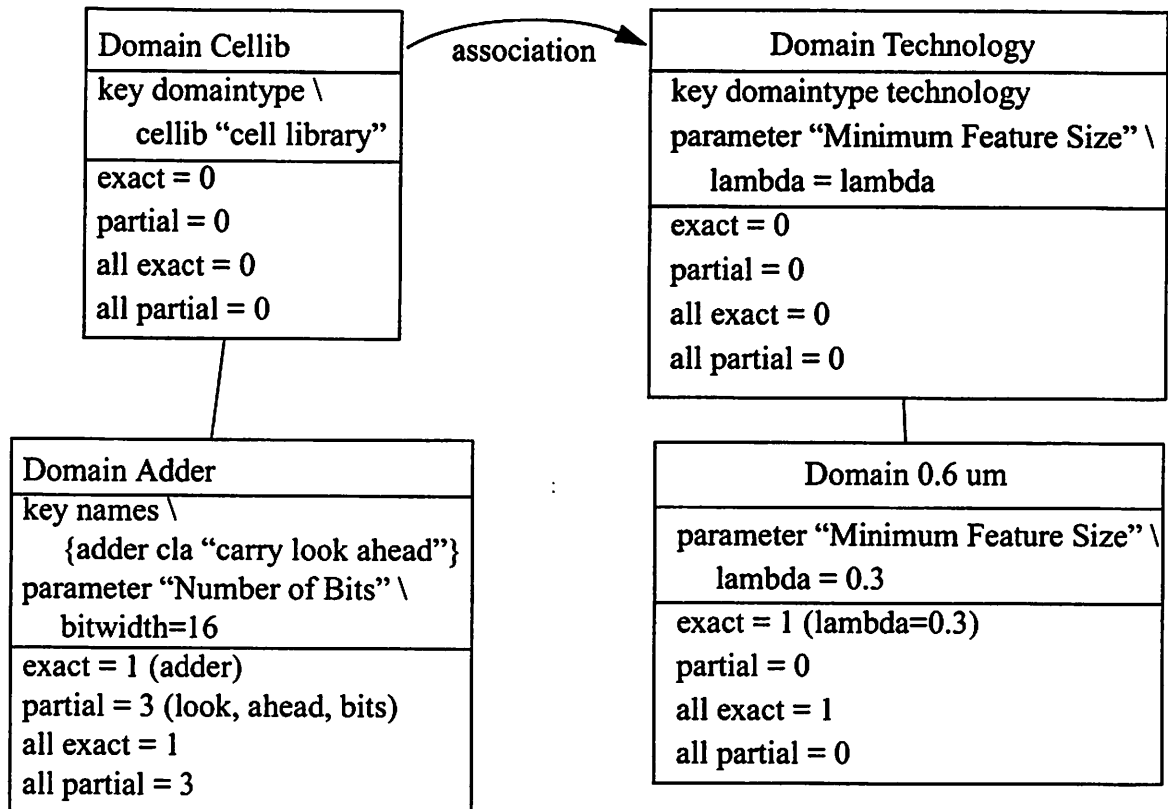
Domain Cellib
key domaintype \
cellib “cell library”
exact = 0
partial = 0
all exact = 0
all partial = 0

association

Domain Technology
key domaintype technology
parameter “Minimum Feature Size” \
lambda = lambda
exact = 0
partial = 0
all exact = 0
all partial = 0

Domain Adder
key names \
{adder cla “carry look ahead”}
parameter “Number of Bits” \
bitwidth=16
exact = 1 (adder)
partial = 3 (look, ahead, bits)
all exact = 1
all partial = 3

Domain 0.6 um
parameter “Minimum Feature Size” \
lambda = 0.3
exact = 1 (lambda=0.3)
partial = 0
all exact = 1
all partial = 0